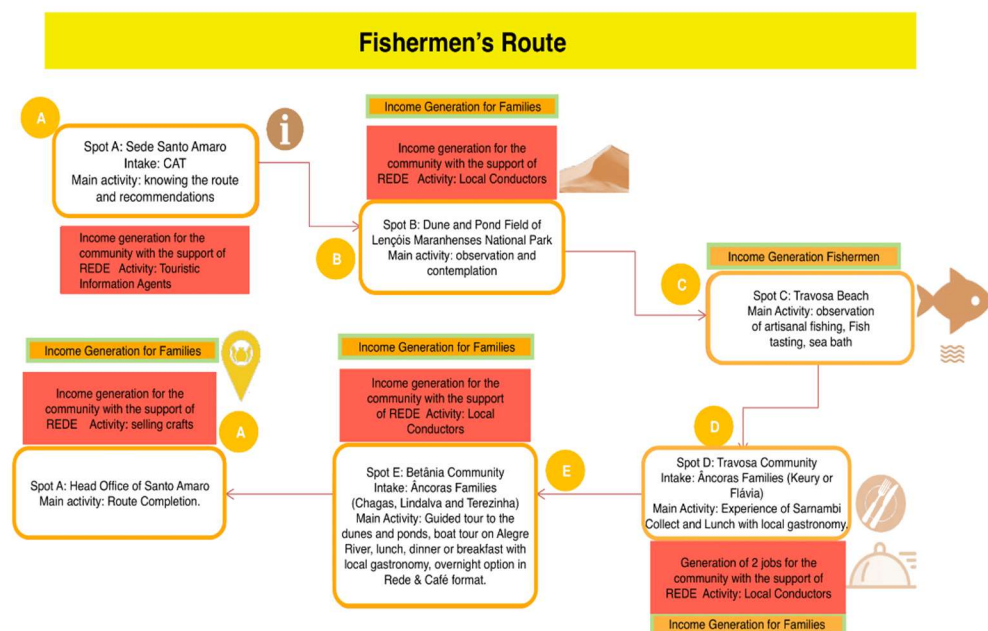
Fishermen's Route

A

Spot A: Sede Santo Amaro
Intake: CAT
Main activity: knowing the route and recommendations

Income generation for the community with the support of REDE Activity: Touristic Information Agents

Income Generation for Families

Income generation for the community with the support of REDE Activity: Local Conductors

B

Spot B: Dune and Pond Field of Lençóis Maranhenses National Park
Main activity: observation and contemplation

Income Generation Fishermen

C

Spot C: Travosa Beach
Main Activity: observation of artisanal fishing, Fish tasting, sea bath

Income Generation for Families

Income generation for the community with the support of REDE Activity: selling crafts

A

Spot A: Head Office of Santo Amaro
Main activity: Route Completion.

Income Generation for Families

Income generation for the community with the support of REDE Activity: Local Conductors

E

Spot E: Betânia Community
Intake: Âncoras Families (Chagas, Lindalva and Terezinha)
Main Activity: Guided tour to the dunes and ponds, boat tour on Alegre River, lunch, dinner or breakfast with local gastronomy, overnight option in Rede & Café format.

D

Spot D: Travosa Community
Intake: Âncoras Families (Keury or Flávia)
Main Activity: Experience of Sarnambi Collect and Lunch with local gastronomy.

Generation of 2 jobs for the community with the support of REDE Activity: Local Conductors

Income Generation for Families